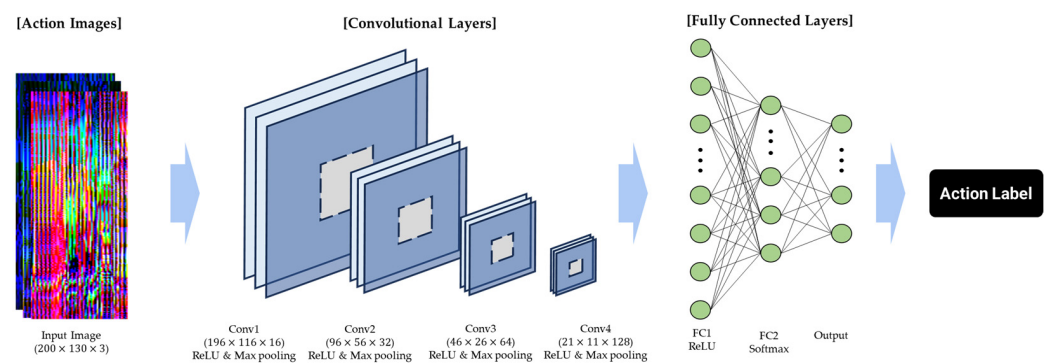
[Action Images]

[Convolutional Layers]

[Fully Connected Layers]

Action Label

Input Image
$(200 \times 130 \times 3)$

Conv1
$(196 \times 116 \times 16)$
ReLU & Max pooling

Conv2
$(96 \times 56 \times 32)$
ReLU & Max pooling

Conv3
$(46 \times 26 \times 64)$
ReLU & Max pooling

Conv4
$(21 \times 11 \times 128)$
ReLU & Max pooling

FC1
ReLU

FC2
Softmax

Output